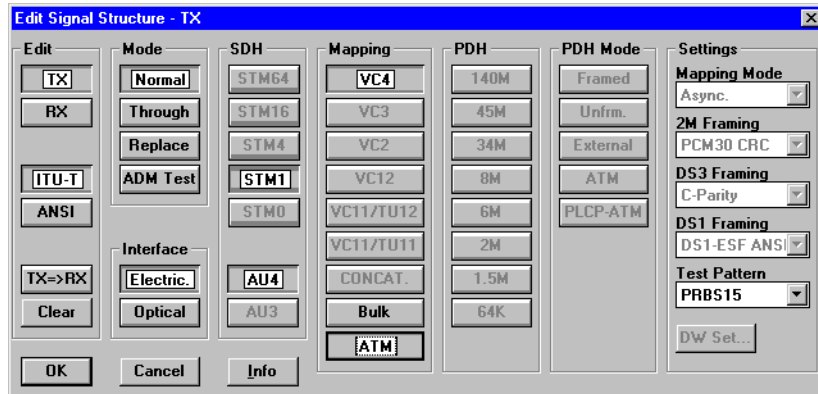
Edit Signal Structure - TX

Edit
TX
RX
ITU-T
ANSI
TX=>RX
Clear

Mode
Normal
Through
Replace
ADM Test

Interface
Electric.
Optical

SDH
STM64
STM16
STM4
STM1
STM0
AU4
AU3

Mapping
VC4
VC3
VC2
VC12
VC11/TU12
VC11/TU11
CONCAT.
Bulk
ATM

PDH
140M
45M
34M
8M
6M
2M
1.5M
64K

PDH Mode
Framed
Unfrm.
External
ATM
PLCP-ATM

Settings
Mapping Mode
Async.
2M Framing
PCM30 CRC
DS3 Framing
C-Parity
DS1 Framing
DS1-ESF ANSI
Test Pattern
PRBS15
DW Set...

OK
Cancel
Info